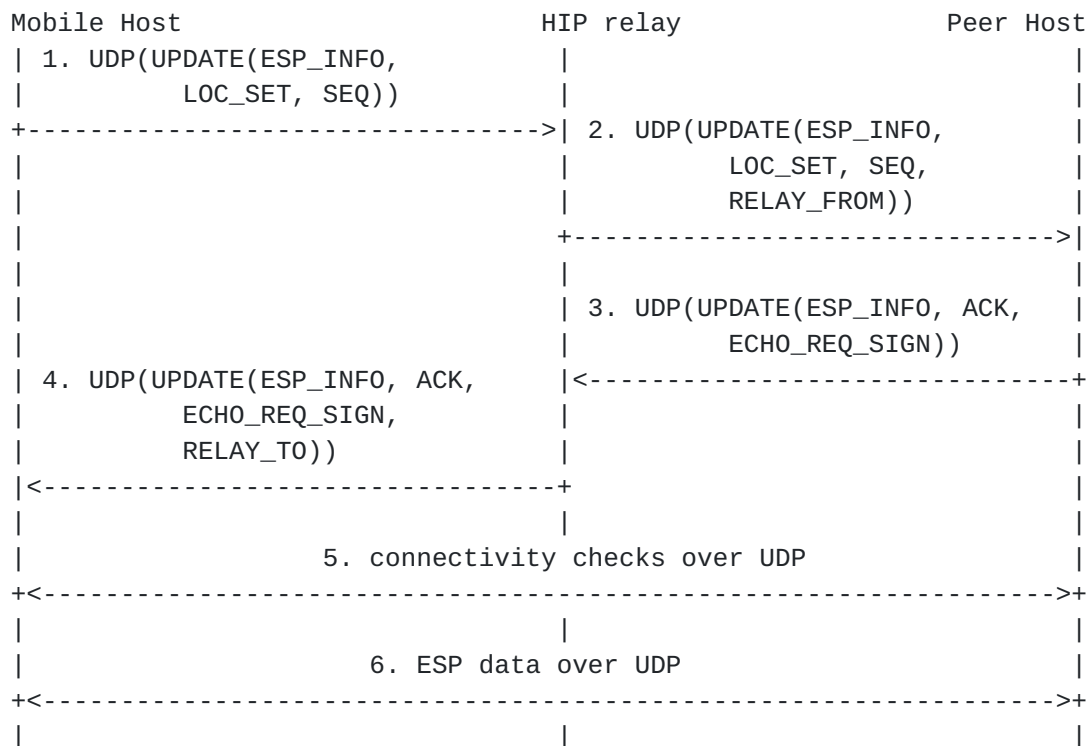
Mobile Host HIP relay Peer Host

1. UDP(UPDATE(ESP_INFO, LOC_SET, SEQ))

2. UDP(UPDATE(ESP_INFO, LOC_SET, SEQ, RELAY_FROM))

3. UDP(UPDATE(ESP_INFO, ACK, ECHO_REQ_SIGN))

4. UDP(UPDATE(ESP_INFO, ACK, ECHO_REQ_SIGN, RELAY_TO))

5. connectivity checks over UDP

6. ESP data over UDP